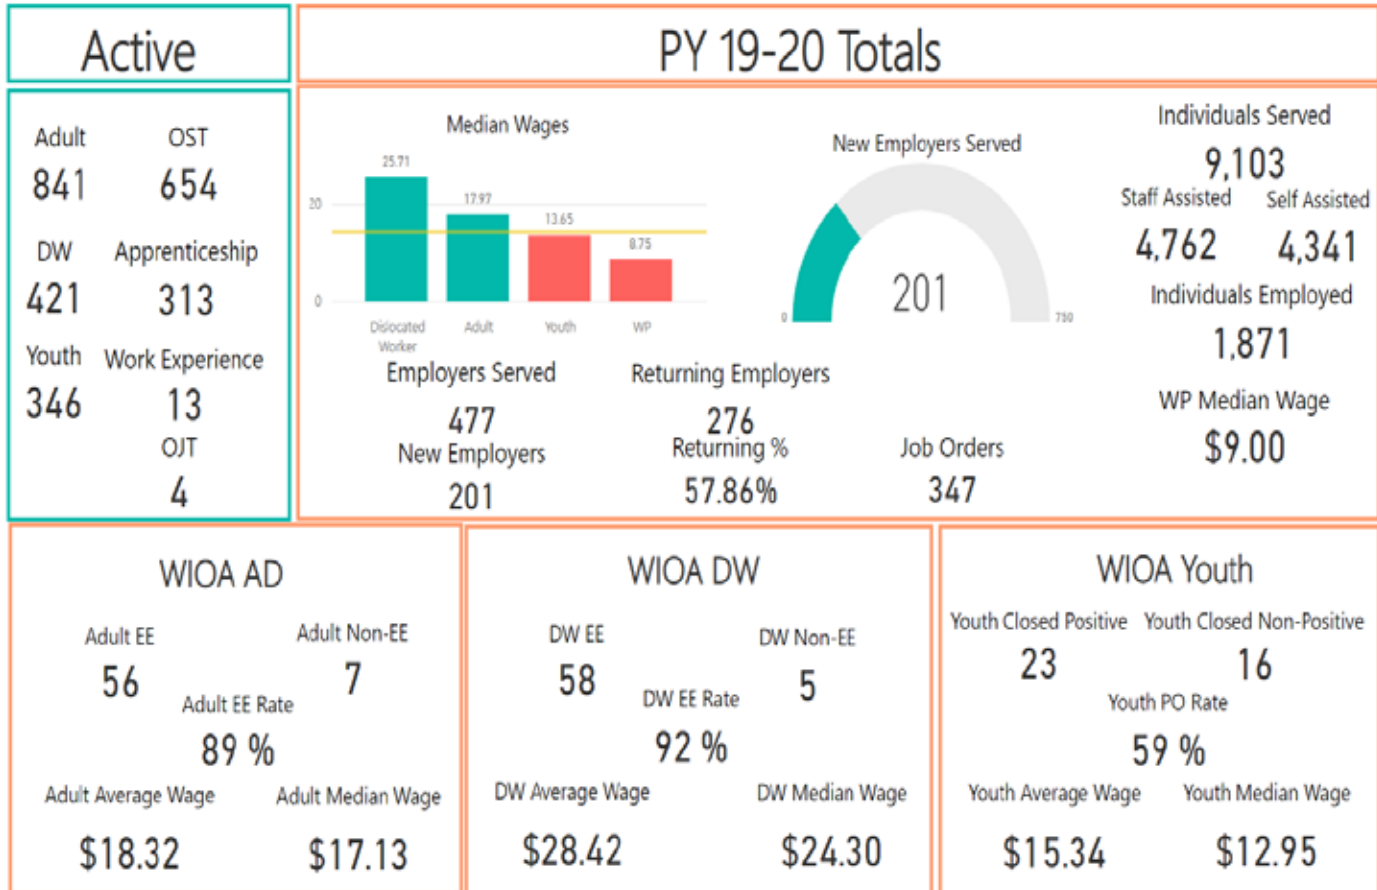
Active

Adult
841
OST
654
DW
421
Apprenticeship
313
Youth
346
Work Experience
13
OJT
4

PY 19-20 Totals

Median Wages
25.71
17.97
13.65
8.75
20
0
Dislocated Worker
Adult
Youth
WP

New Employers Served
201
0
750

Individuals Served
9,103
Staff Assisted
4,762
Self Assisted
4,341
Individuals Employed
1,871
WP Median Wage
$9.00

Employers Served
477
New Employers
201
Returning Employers
276
Returning %
57.86%
Job Orders
347

WIOA AD
Adult EE
56
Adult Non-EE
7
Adult EE Rate
89 %
Adult Average Wage
$18.32
Adult Median Wage
$17.13

WIOA DW
DW EE
58
DW Non-EE
5
DW EE Rate
92 %
DW Average Wage
$28.42
DW Median Wage
$24.30

WIOA Youth
Youth Closed Positive
23
Youth Closed Non-Positive
16
Youth PO Rate
59 %
Youth Average Wage
$15.34
Youth Median Wage
$12.95